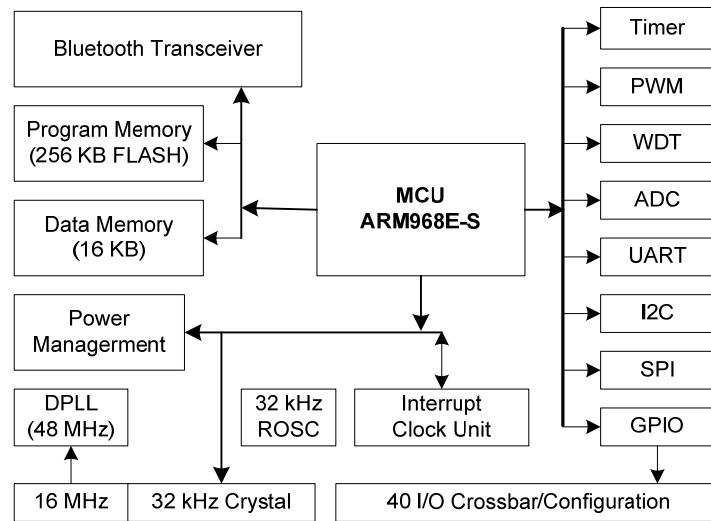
Bluetooth Transceiver

Program Memory (256 KB FLASH)

Data Memory (16 KB)

MCU ARM968E-S

Power Managerment

DPLL (48 MHz)

32 kHz ROSC

Interrupt Clock Unit

16 MHz

32 kHz Crystal

Timer

PWM

WDT

ADC

UART

I2C

SPI

GPIO

40 I/O Crossbar/Configuration